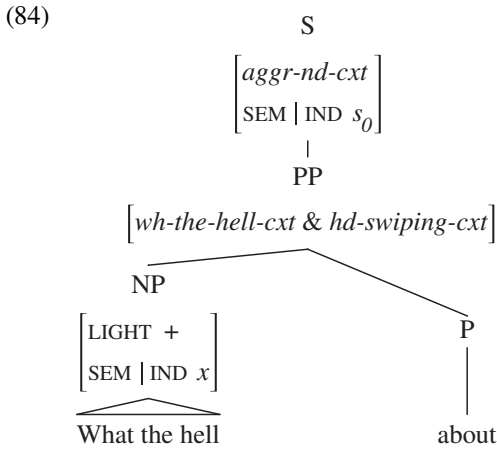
(84)

S

$\begin{bmatrix} \textit{aggr-nd-cxt} \\ \text{SEM} \mid \text{IND } s_0 \end{bmatrix}$

PP

$\begin{bmatrix} \textit{wh-the-hell-cxt} \ \& \ \textit{hd-swiping-cxt} \end{bmatrix}$

NP

$\begin{bmatrix} \text{LIGHT } + \\ \text{SEM} \mid \text{IND } x \end{bmatrix}$

What the hell

P

about